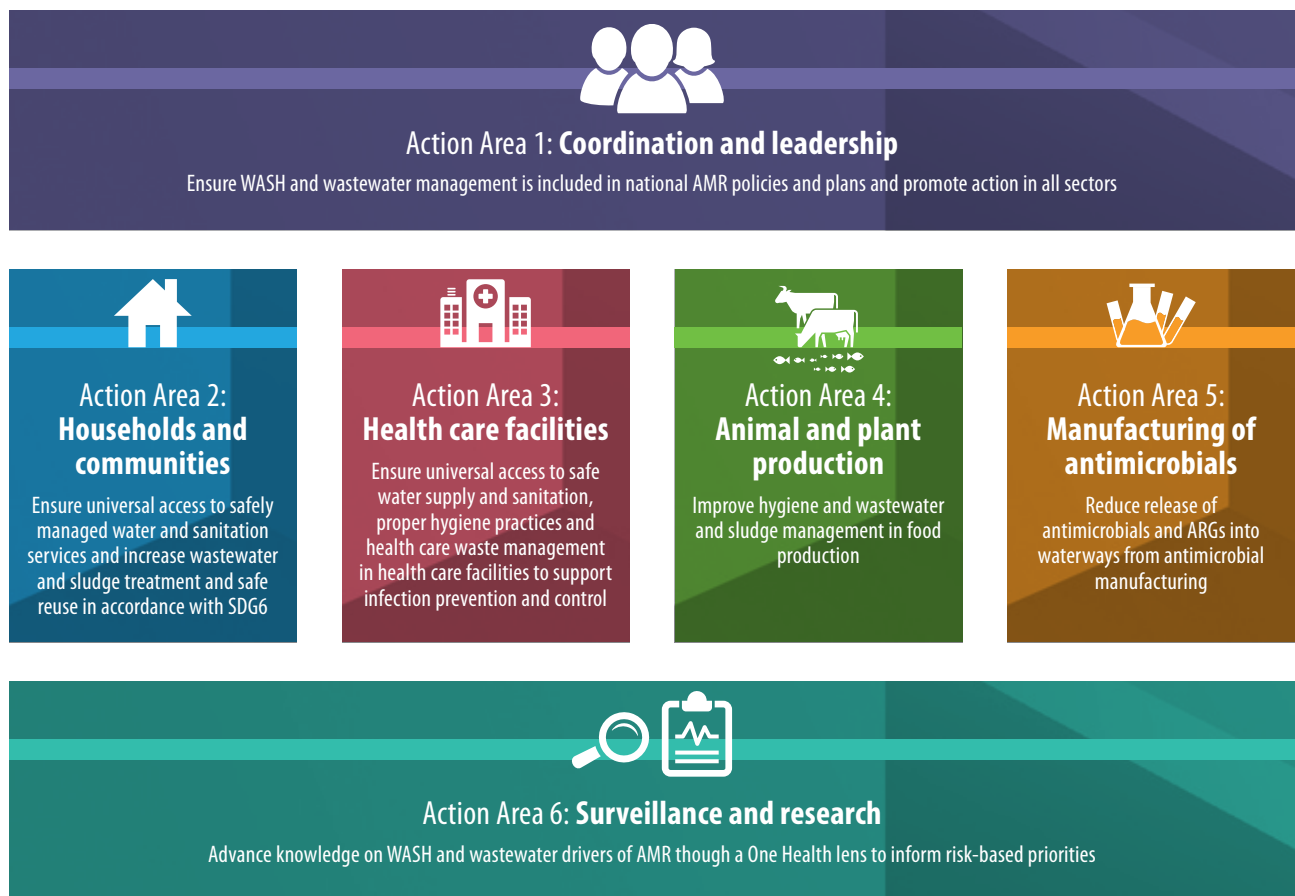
Action Area 1: **Coordination and leadership**

Ensure WASH and wastewater management is included in national AMR policies and plans and promote action in all sectors

Action Area 2: **Households and communities**

Ensure universal access to safely managed water and sanitation services and increase wastewater and sludge treatment and safe reuse in accordance with SDG6

Action Area 3: **Health care facilities**

Ensure universal access to safe water supply and sanitation, proper hygiene practices and health care waste management in health care facilities to support infection prevention and control

Action Area 4: **Animal and plant production**

Improve hygiene and wastewater and sludge management in food production

Action Area 5: **Manufacturing of antimicrobials**

Reduce release of antimicrobials and ARGs into waterways from antimicrobial manufacturing

Action Area 6: **Surveillance and research**

Advance knowledge on WASH and wastewater drivers of AMR though a One Health lens to inform risk-based priorities